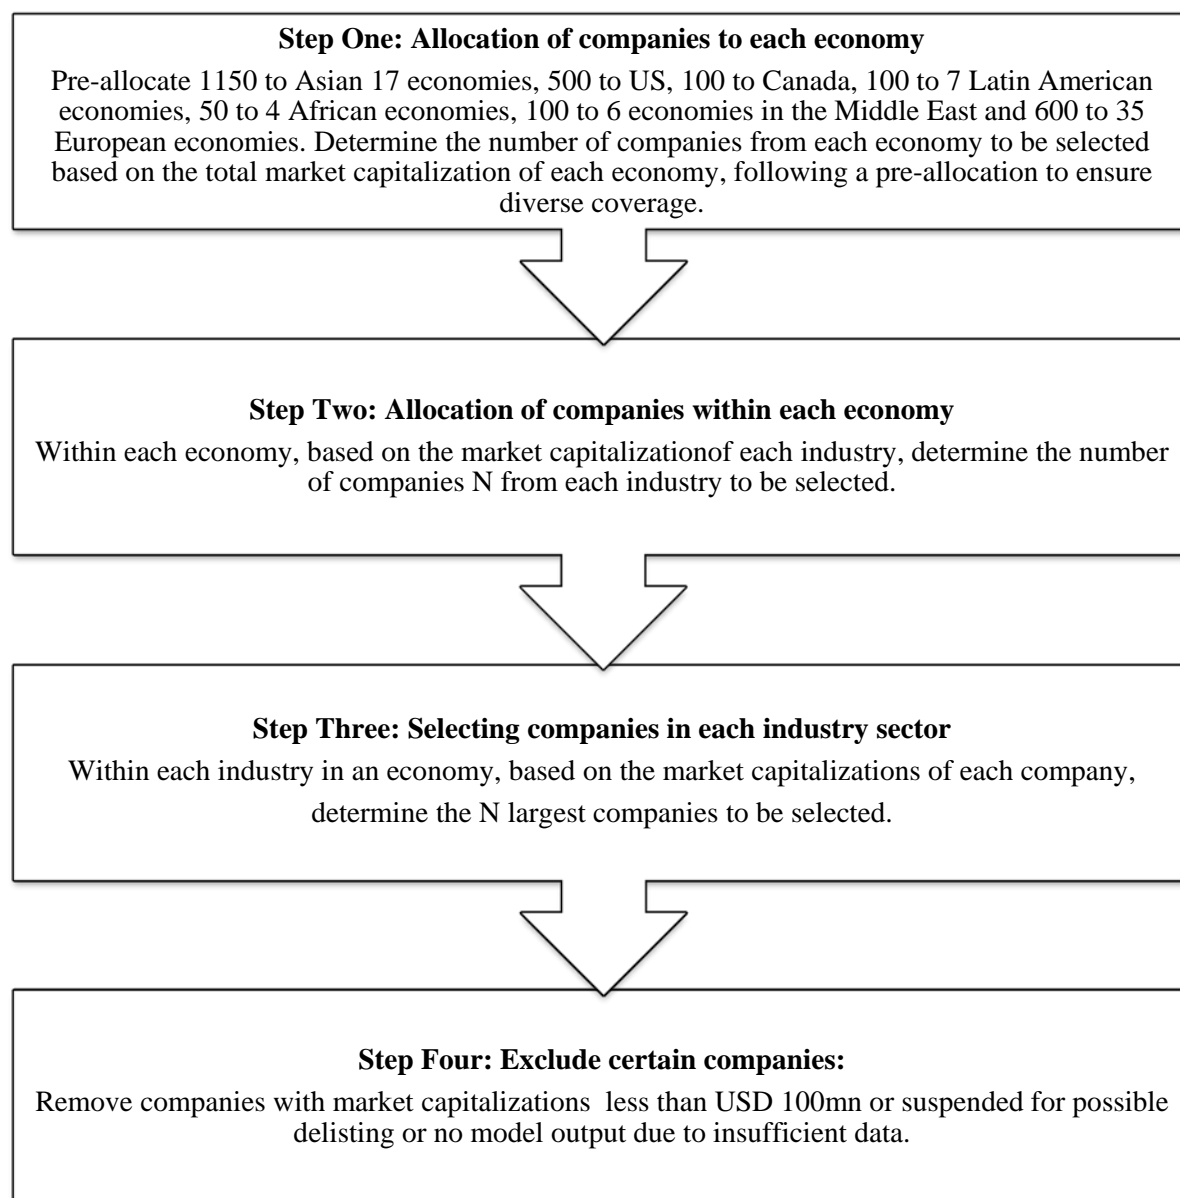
**Step One: Allocation of companies to each economy**

Pre-allocate 1150 to Asian 17 economies, 500 to US, 100 to Canada, 100 to 7 Latin American economies, 50 to 4 African economies, 100 to 6 economies in the Middle East and 600 to 35 European economies. Determine the number of companies from each economy to be selected based on the total market capitalization of each economy, following a pre-allocation to ensure diverse coverage.

**Step Two: Allocation of companies within each economy**

Within each economy, based on the market capitalizationof each industry, determine the number of companies N from each industry to be selected.

**Step Three: Selecting companies in each industry sector**

Within each industry in an economy, based on the market capitalizations of each company, determine the N largest companies to be selected.

**Step Four: Exclude certain companies:**

Remove companies with market capitalizations less than USD 100mn or suspended for possible delisting or no model output due to insufficient data.